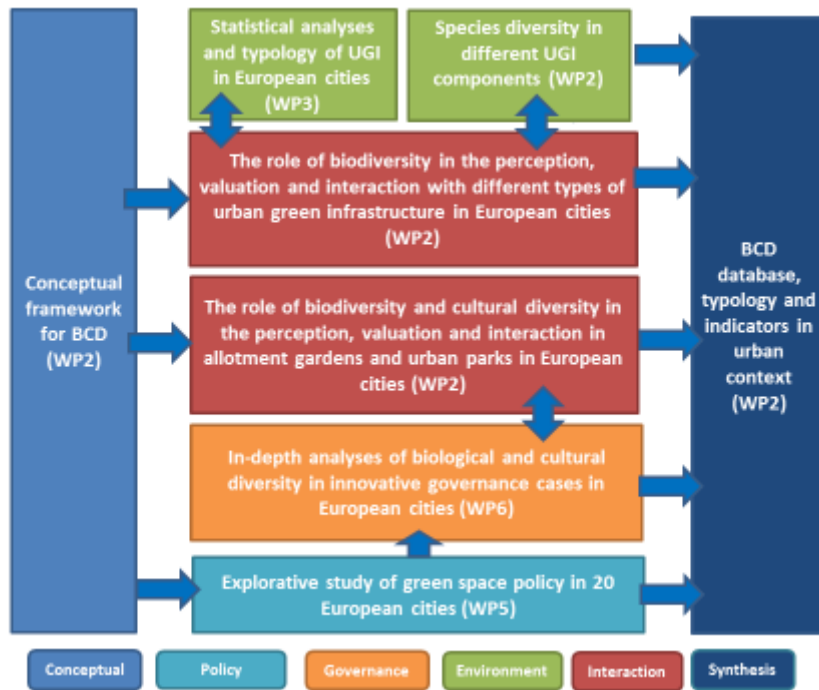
Conceptual framework for BCD (WP2)

Statistical analyses and typology of UGI in European cities (WP3)

Species diversity in different UGI components (WP2)

The role of biodiversity in the perception, valuation and interaction with different types of urban green infrastructure in European cities (WP2)

The role of biodiversity and cultural diversity in the perception, valuation and interaction in allotment gardens and urban parks in European cities (WP2)

In-depth analyses of biological and cultural diversity in innovative governance cases in European cities (WP6)

Explorative study of green space policy in 20 European cities (WP5)

BCD database, typology and indicators in urban context (WP2)

Conceptual
Policy
Governance
Environment
Interaction
Synthesis